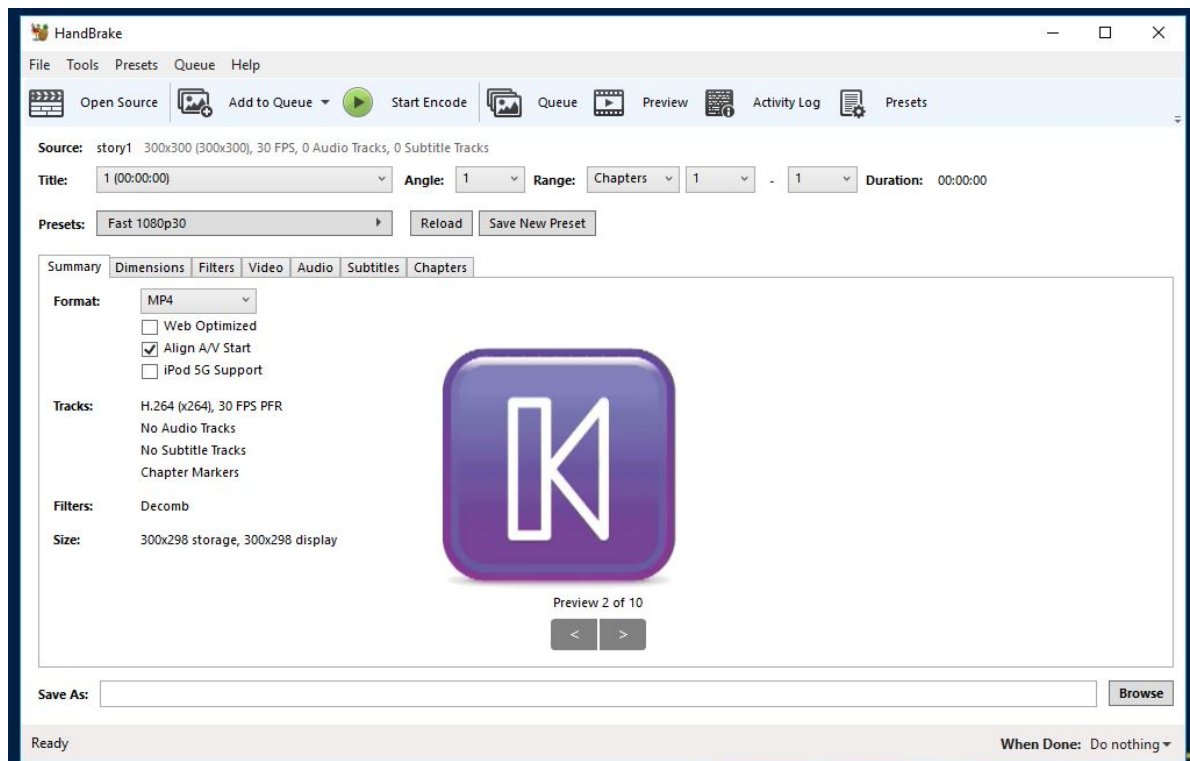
HandBrake

File Tools Presets Queue Help

Open Source Add to Queue Start Encode Queue Preview Activity Log Presets

Source: story1 300x300 (300x300), 30 FPS, 0 Audio Tracks, 0 Subtitle Tracks

Title: 1 (00:00:00) Angle: 1 Range: Chapters 1 - 1 Duration: 00:00:00

Presets: Fast 1080p30 Reload Save New Preset

Summary Dimensions Filters Video Audio Subtitles Chapters

Format: MP4

Web Optimized

Align A/V Start

iPod 5G Support

Tracks: H.264 (x264), 30 FPS PFR

No Audio Tracks

No Subtitle Tracks

Chapter Markers

Filters: Decomb

Size: 300x298 storage, 300x298 display

Preview 2 of 10

< >

Save As: Browse

Ready

When Done: Do nothing